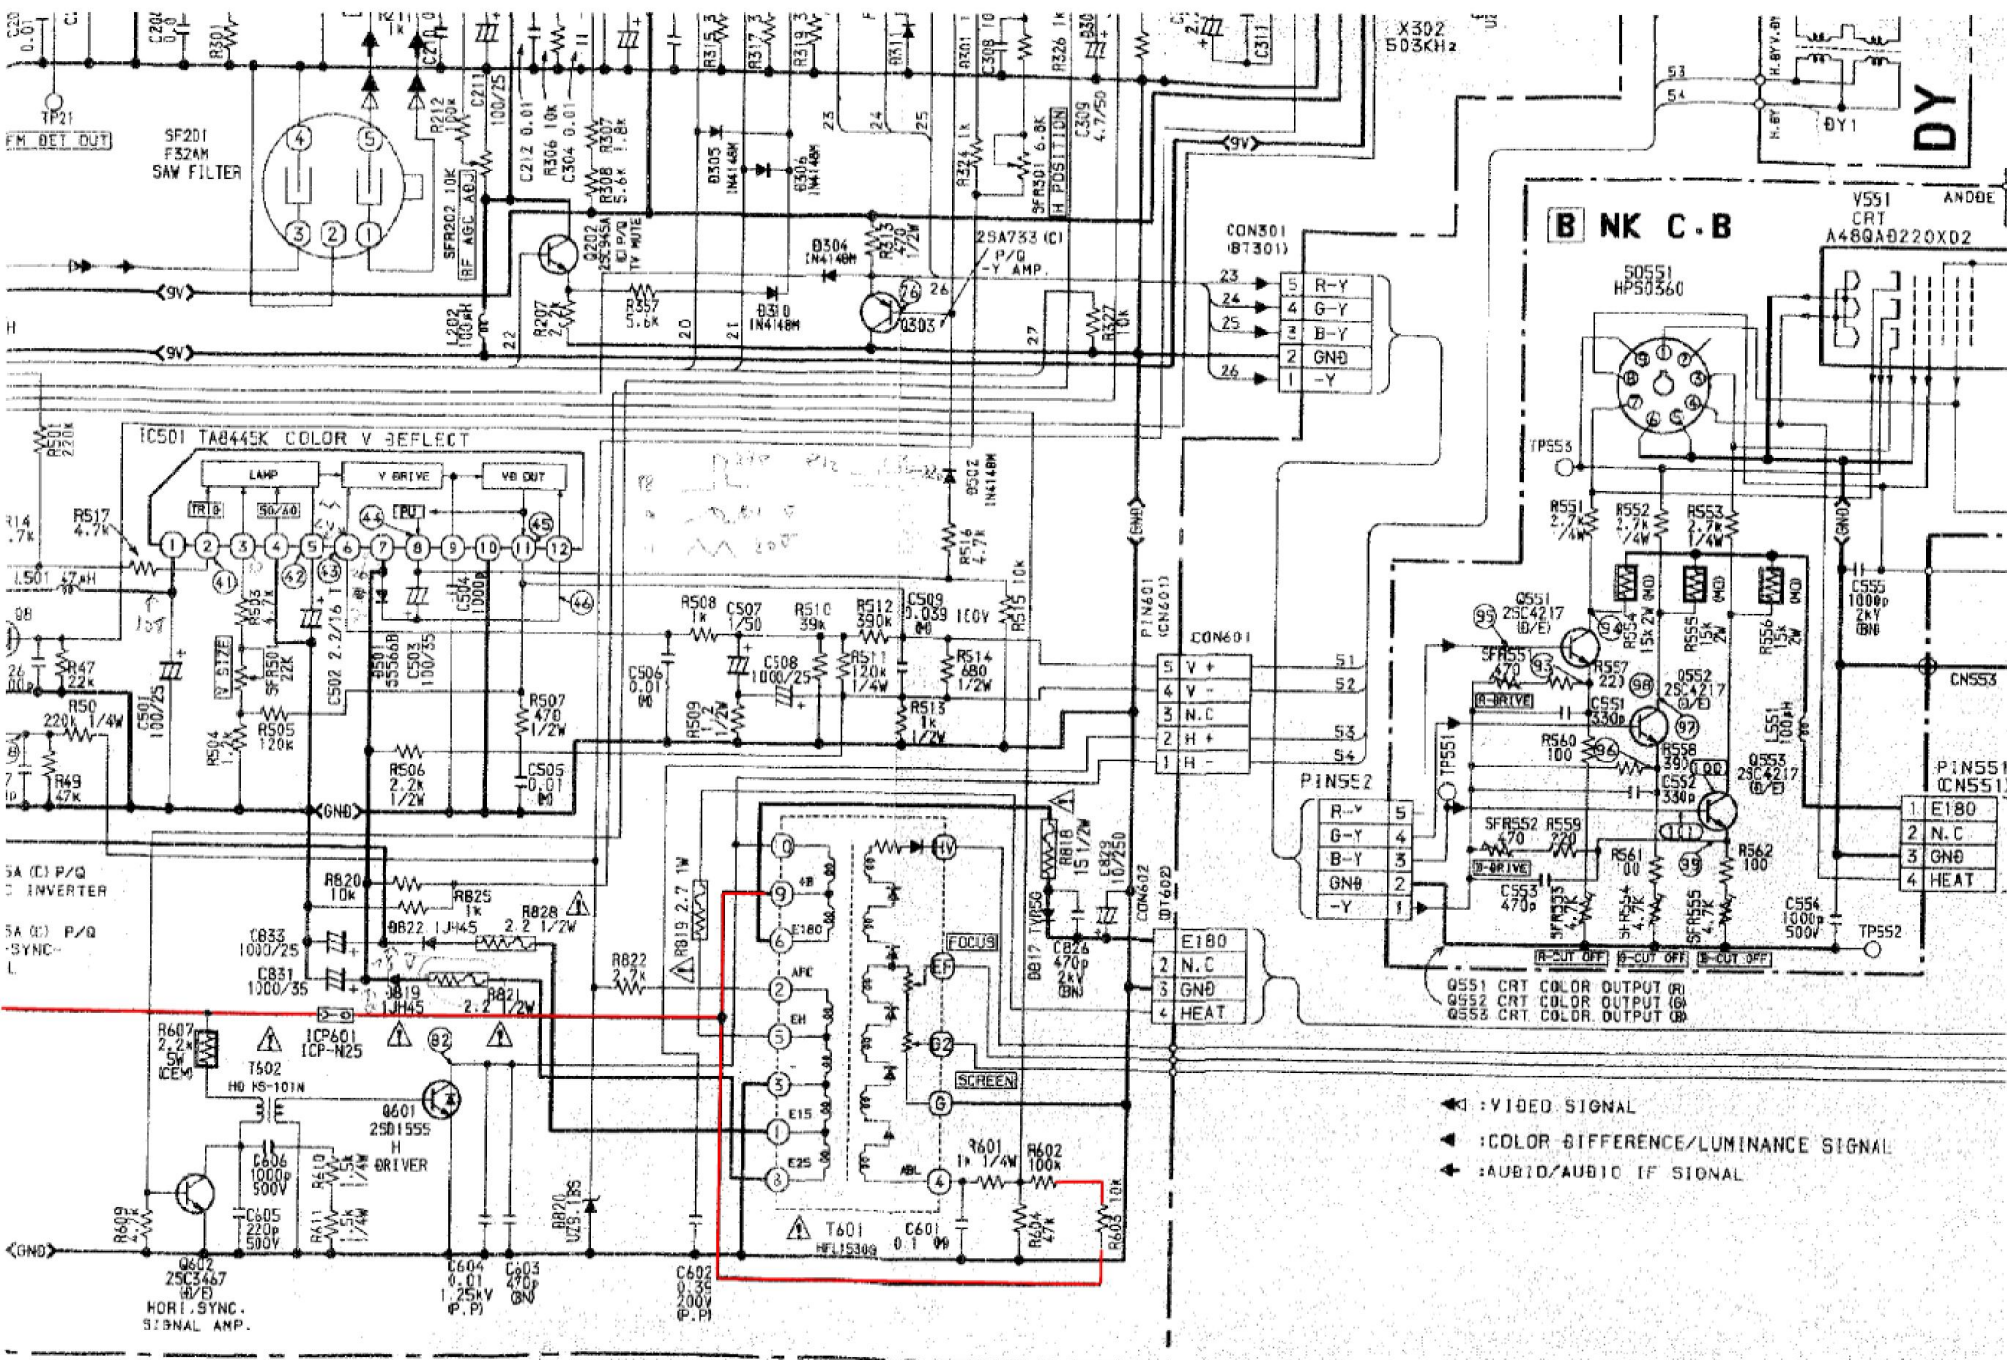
TP21
FM DET OUT
SF201
F32AM
SAW FILTER
R301
C211
100/25
R212
SFR202 10K
RF AGC ADJ
C212 0.01
R306 10k
C304 0.01
R307 1.8k
R308 5.6k
Q202
2SC945A
P/Q
TV MUTE
R207 2.2k
R357 5.6k
L202 100μH
D305 1N4148M
D306 1N4148M
D304 1N4148M
D310 1N4148M
R313 470 1/2W
2SA733 (C)
P/Q
-Y AMP.
Q303
R315
R317
R319
R311
R301
C308
R326 1k
R330
C309 4.7/50
R324 1k
SFR501 6.8K
H POSITION
X302
503KHz
C311
(9V)
(9V)
(9V)
CON301
(BT301)
5 R-Y
4 G-Y
3 B-Y
2 GND
1 -Y
R327 10k
23
24
25
26
27
H
DY
DY1
53
54
H.BY
B NK C.B
V551
CRT
A48QAQ220X02
ANODE
SOS51
HPS0360
TP553
R551 2.7k 1/4W
R552 2.7k 1/4W
R553 2.7k 1/4W
Q551
2SC4217
(D/E)
SFR551 470
R554 15k 2W
R555 15k 2W
R556 15k 2W
R557 220
R-DRIVE
C551 330p
Q552 2SC4217 (D/E)
R560 100
B-DRIVE
R558 390
C552 330p
Q553 2SC4217 (D/E)
L551 100μH
SFR552 470
R559 220
R561 100
R562 100
C553 470p
SFR553 4.7K
SFR554 4.7K
SFR555 4.7K
R-CUT OFF
G-CUT OFF
B-CUT OFF
C554 1000p 500V
TP552
C555 1000p 2kV
CN553
PIN551
(CN551)
1 E180
2 N.C
3 GND
4 HEAT
PIN552
R-Y 5
G-Y 4
B-Y 3
GND 2
-Y 1
TP551
Q551 CRT COLOR OUTPUT (R)
Q552 CRT COLOR OUTPUT (G)
Q553 CRT COLOR OUTPUT (B)
IC501 TA8445K COLOR V DEFLECT
LAMP
V DRIVE
VD OUT
TRIG
50/60
PU
R501 220k
R517 4.7k
L501 47μH
R47 22k
R50 220k 1/4W
R49 47k
C501 100/25
V SIZE
SFR501 22K
R503
R504 1.2k
R505 120k
C502 2.2/16
D501 SS366B
C503 100/35
C504 1000p
R506 2.2k 1/2W
R507 470 1/2W
C505 0.01
D502 1N4148M
R516 4.7k
R515 10k
R508 1k
C507 1/50
R510 39k
R512 390k
C509 0.039 100V
C506 0.01
C508 1000/25
R511 120k 1/4W
R514 680 1/2W
R509 1.2 1/2W
R513 1k 1/2W
PIN601
(CN601)
CON601
5 V+
4 V-
3 N.C
2 H+
1 H-
51
52
53
54
(GND)
(GND)
SA (C) P/Q
INVERTER
SA (C) P/Q
SYNC
R820 10k
R825 1k
R828 2.2 1/2W
D822 1JH45
C833 1000/25
C831 1000/35
D819 1JH45
R821 2.2 1/2W
R822 2.2k
R819 2.7 1W
ICP601
ICP-N25
R607 2.2k 5W (CEM)
T602
HD HS-101N
Q601
2SD1555
H DRIVER
C606 1000p 500V
R610 1.5k 1/4W
C605 220p 500V
R611 1.5k 1/4W
R609
Q602
2SC3467
(D/E)
HORI. SYNC.
SIGNAL AMP.
C604 0.01 1.25kV (P.P)
C603 470p
D820 UZ9.1BS
C602 0.35 200V (P.P)
10
9
6
2
5
3
1
8
4
4B
E180
AFC
EH
E15
E25
ABL
HV
FOCUS
EF
B2
SCREEN
G
T601
HFL15309
C601 0.1
R601 1k 1/4W
R602 100k
R604 47k
R603 10k
R818 15 1/2W
C829 10/250
D817 TVD5G
C826 470p 2kV
CON602
(DT602)
1 E180
2 N.C
3 GND
4 HEAT
:VIDEO SIGNAL
:COLOR DIFFERENCE/LUMINANCE SIGNAL
:AUDIO/AUDIO IF SIGNAL